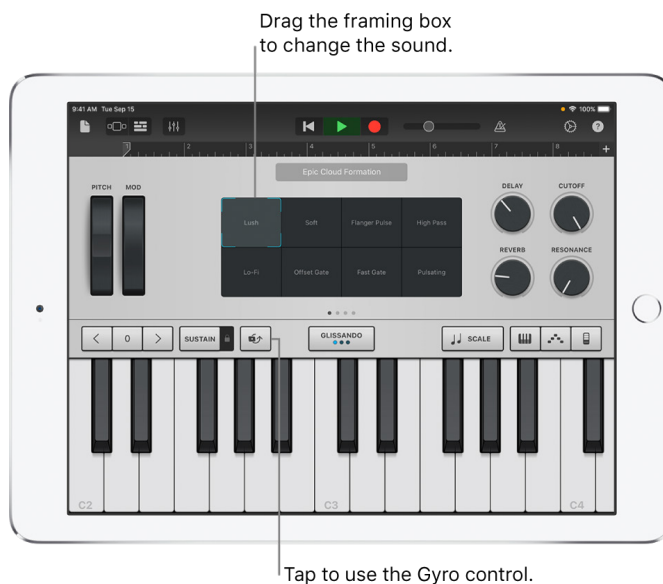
Drag the framing box to change the sound.

9:41 AM Tue Sep 15

100%

1

2

3

4

5

6

7

8

+

Epic Cloud Formation

PITCH

MOD

Lush

Soft

Flanger Pulse

High Pass

Lo-Fi

Offset Gate

Fast Gate

Pulsating

DELAY

CUTOFF

REVERB

RESONANCE

<

0

>

SUSTAIN

GLISSANDO

SCALE

C2

C3

C4

Tap to use the Gyro control.